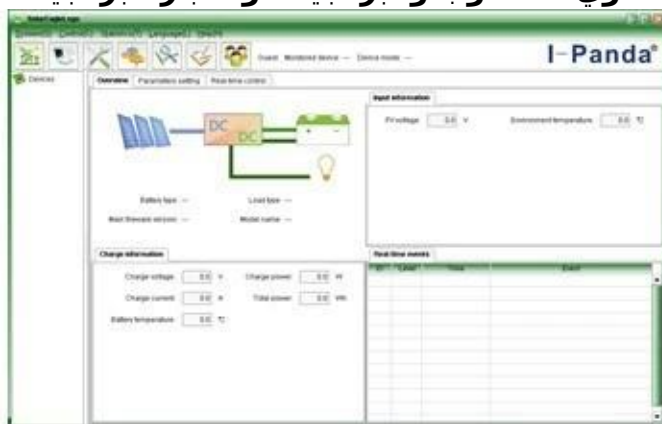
SolarEagle.exe

System(S) Control(C) Services(V) Language(L) Help(H)

Guest Monitored device -- Device mode --

I-Panda®

Devices

Overview Parameters setting Real time control

DC

DC

Battery type -- Load type --

Main firmware version -- Model name --

Input information

PV voltage 0.0 V Environment temperature 0.0 ℃

Charge information

Charge voltage 0.0 V Charge power 0.0 W

Charge current 0.0 A Total power 0.0 Wh

Battery temperature 0.0 ℃

Real time events

ID Level Time Event